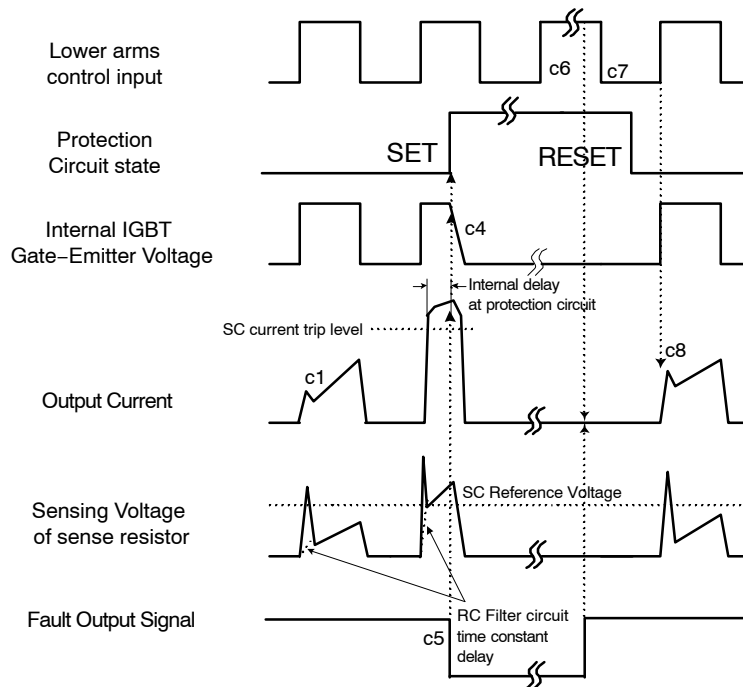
Lower arms control input

c6

c7

Protection Circuit state

SET

RESET

Internal IGBT Gate−Emitter Voltage

c4

Internal delay at protection circuit

SC current trip level

c8

c1

Output Current

Sensing Voltage of sense resistor

SC Reference Voltage

Fault Output Signal

RC Filter circuit time constant delay

c5